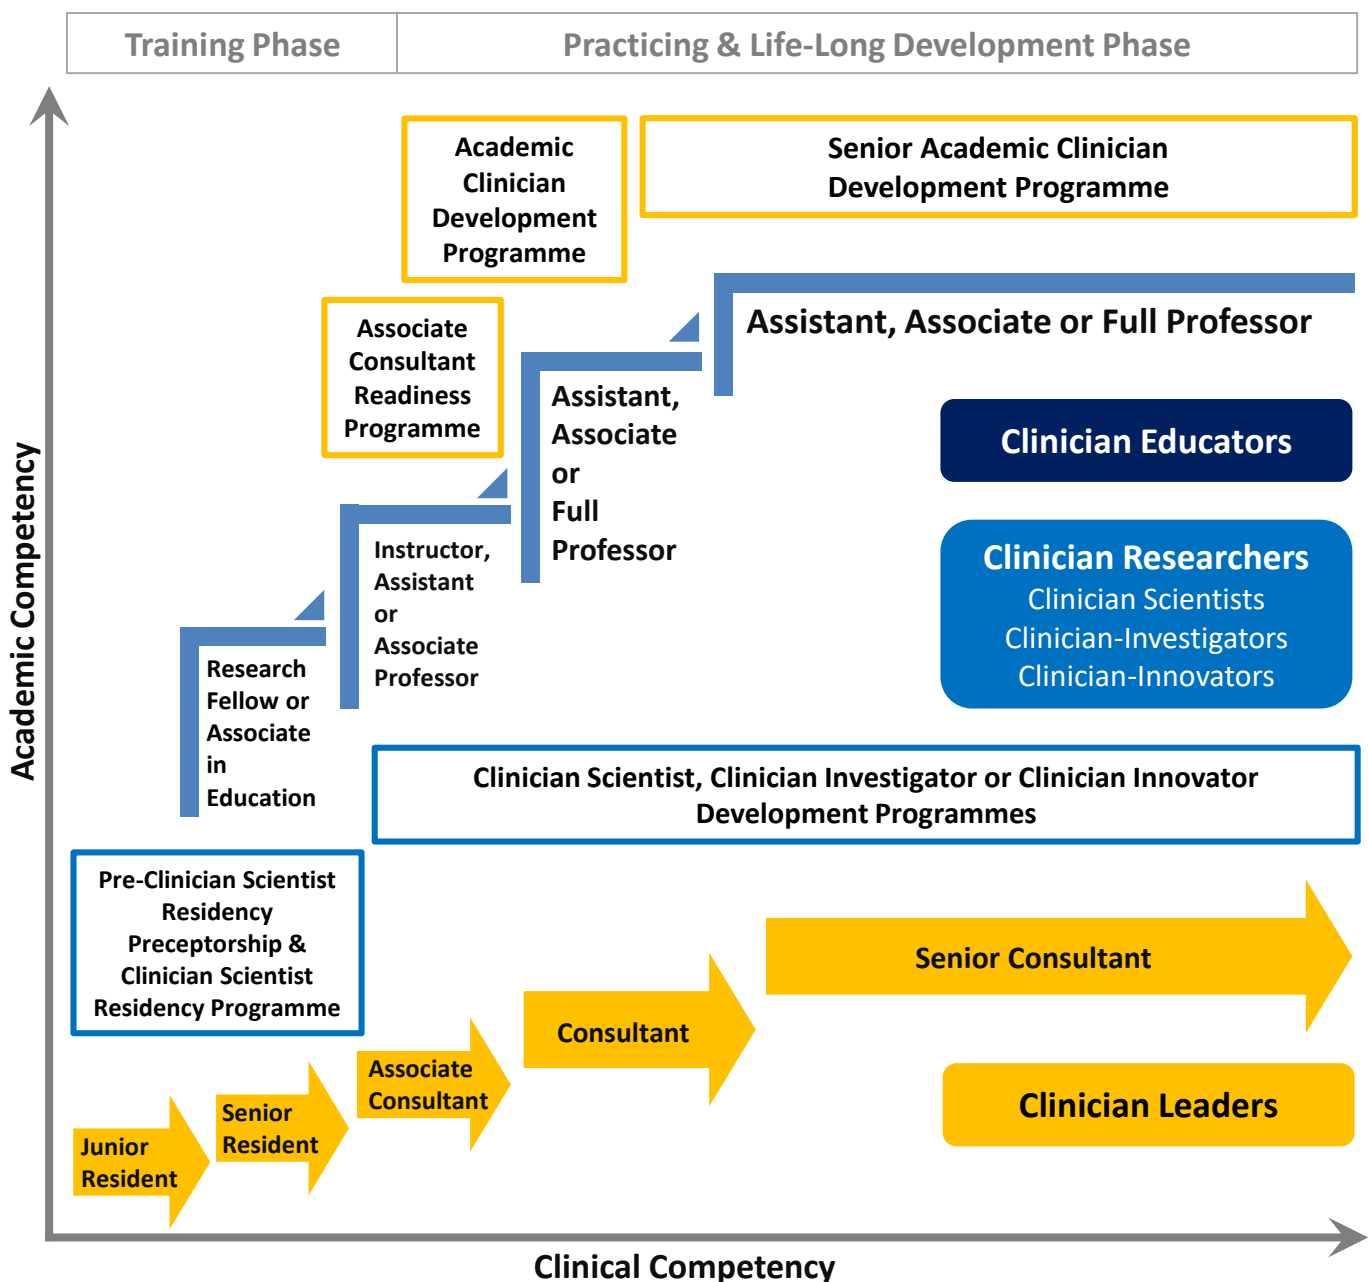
| Training Phase | Practicing & Life-Long Development Phase |
|---|---|

Academic Clinician Development Programme

Senior Academic Clinician Development Programme

Associate Consultant Readiness Programme

Assistant, Associate or Full Professor

Assistant, Associate or Full Professor

Clinician Educators

Instructor, Assistant or Associate Professor

Clinician Researchers
Clinician Scientists
Clinician-Investigators
Clinician-Innovators

Research Fellow or Associate in Education

Academic Competency

Clinician Scientist, Clinician Investigator or Clinician Innovator Development Programmes

Pre-Clinician Scientist Residency Preceptorship & Clinician Scientist Residency Programme

Senior Consultant

Consultant

Associate Consultant

Clinician Leaders

Senior Resident

Junior Resident

Clinical Competency